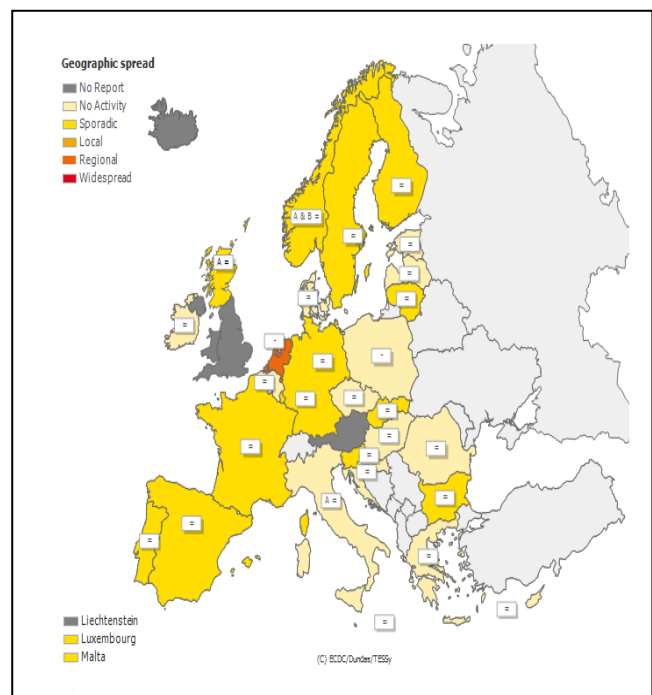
Geographic spread
No Report
No Activity
Sporadic
Local
Regional
Widespread

=
A & B =
=
=
=
A =
=
=
=
=
-
-
=
=
=
=
=
=
=
=
=
=
=
=
=
=
=
A =
=
=
=
=

Liechtenstein
Luxembourg
Malta

(C) ECDC/Dundee/TESSy